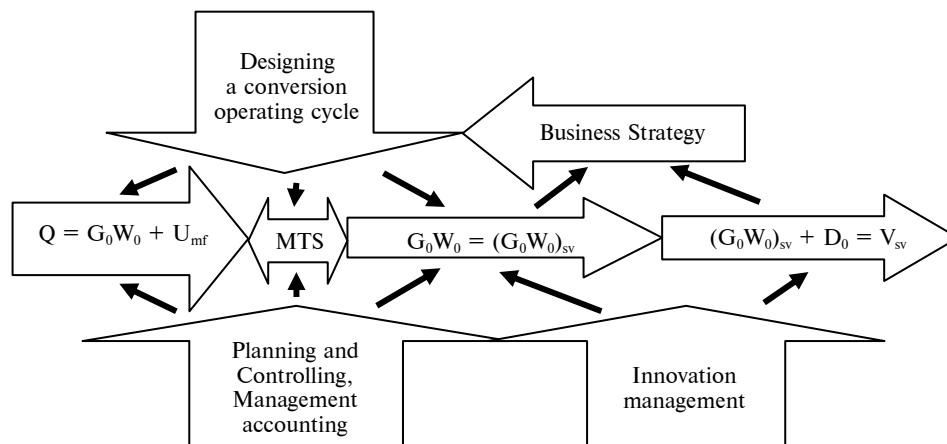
Designing a conversion operating cycle

Business Strategy

$Q = G_0W_0 + U_{mf}$

MTS

$G_0W_0 = (G_0W_0)_{sv}$

$(G_0W_0)_{sv} + D_0 = V_{sv}$

Planning and Controlling, Management accounting

Innovation management